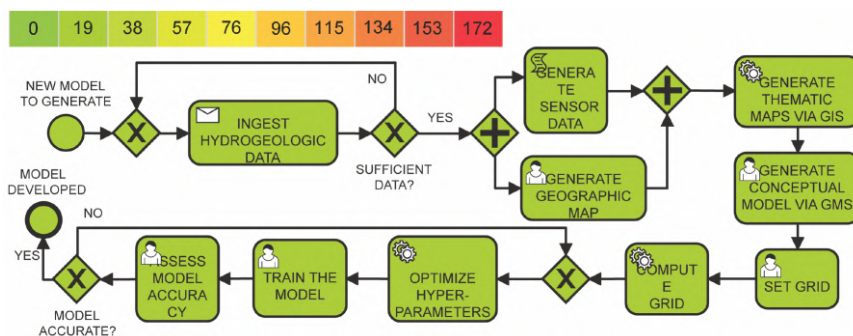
| 0 | 19 | 38 | 57 | 76 | 96 | 115 | 134 | 153 | 172 |
|---|---|---|---|---|---|---|---|---|---|

NEW MODEL TO GENERATE

NO

INGEST HYDROGEOLOGIC DATA

SUFFICIENT DATA?

YES

GENERATE SENSOR DATA

GENERATE GEOGRAPHIC MAP

GENERATE THEMATIC MAPS VIA GIS

GENERATE CONCEPTUAL MODEL VIA GMS

SET GRID

COMPUTE GRID

OPTIMIZE HYPER-PARAMETERS

TRAIN THE MODEL

ASSESS MODEL ACCURACY

MODEL ACCURATE?

NO

YES

MODEL DEVELOPED